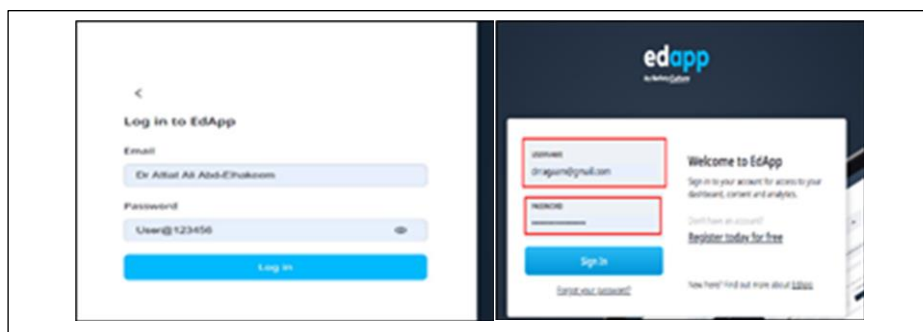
<

Log in to EdApp

Email

Dr Attiat Ali Abd-Elhakeem

Password

User@123456

Log in

edapp

by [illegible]

USERNAME

dr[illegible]@gmail.com

PASSWORD

Sign in

Forgot your password?

Welcome to EdApp

Sign in to your account for access to your dashboard, content and analytics.

Don't have an account?

Register today for free

New here? Find out more about EdApp